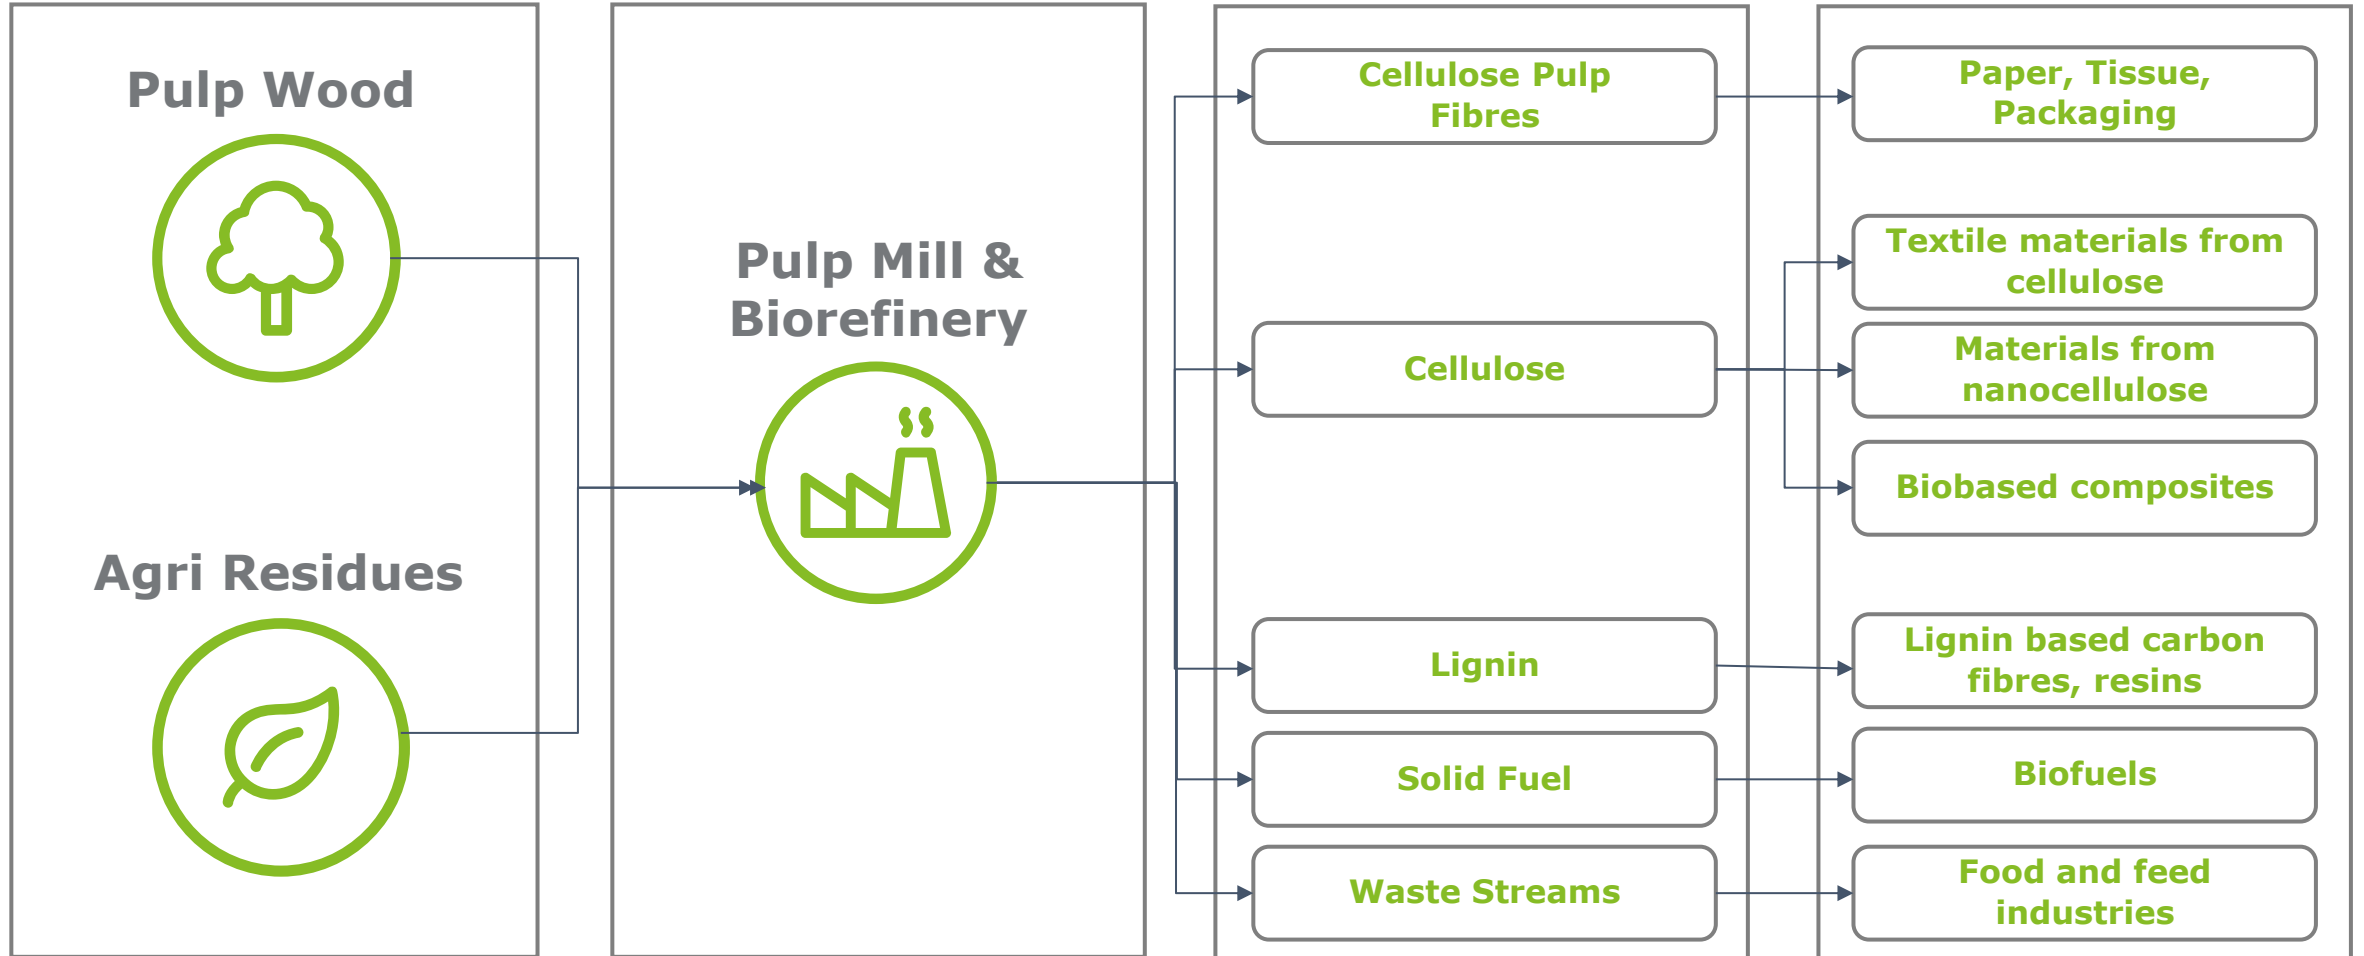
Pulp Wood

Agri Residues

Pulp Mill & Biorefinery

Cellulose Pulp Fibres

Cellulose

Lignin

Solid Fuel

Waste Streams

Paper, Tissue, Packaging

Textile materials from cellulose

Materials from nanocellulose

Biobased composites

Lignin based carbon fibres, resins

Biofuels

Food and feed industries